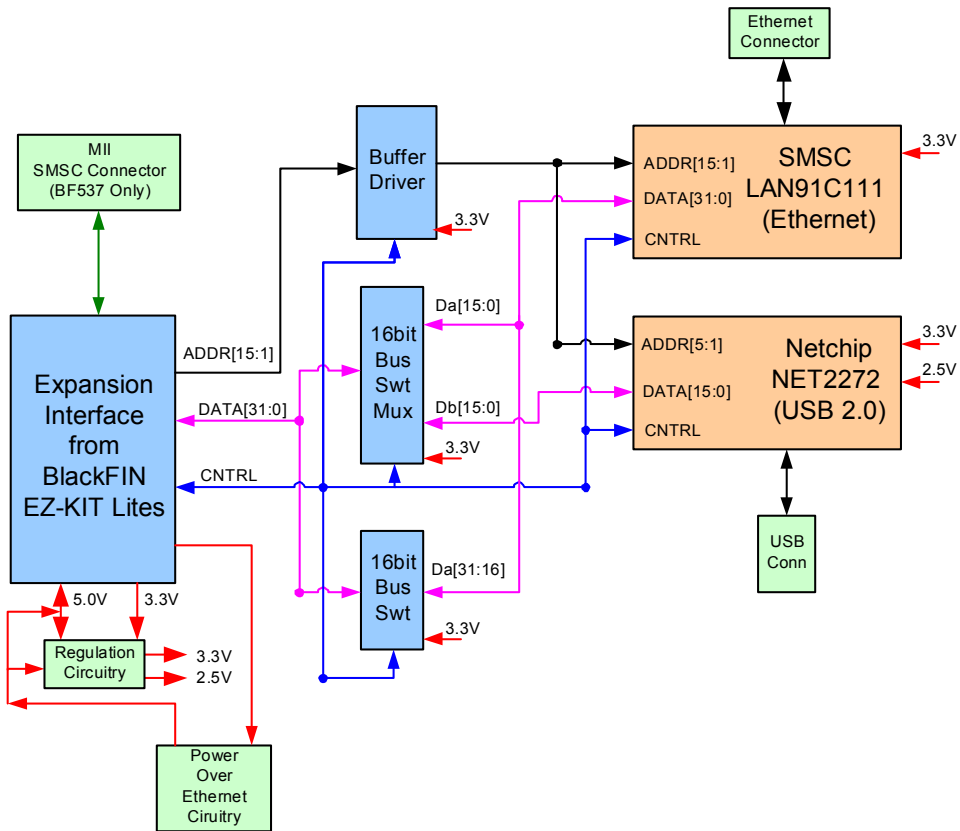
Ethernet Connector

MII SMSC Connector (BF537 Only)

Buffer Driver

3.3V

SMSC LAN91C111 (Ethernet)

ADDR[15:1]

DATA[31:0]

CNTRL

3.3V

Expansion Interface from BlackFIN EZ-KIT Lites

ADDR[15:1]

DATA[31:0]

CNTRL

16bit Bus Swt Mux

Da[15:0]

Db[15:0]

3.3V

Netchip NET2272 (USB 2.0)

ADDR[5:1]

DATA[15:0]

CNTRL

3.3V

2.5V

USB Conn

16bit Bus Swt

Da[31:16]

3.3V

5.0V

3.3V

Regulation Circuitry

3.3V

2.5V

Power Over Ethernet Ciruitry